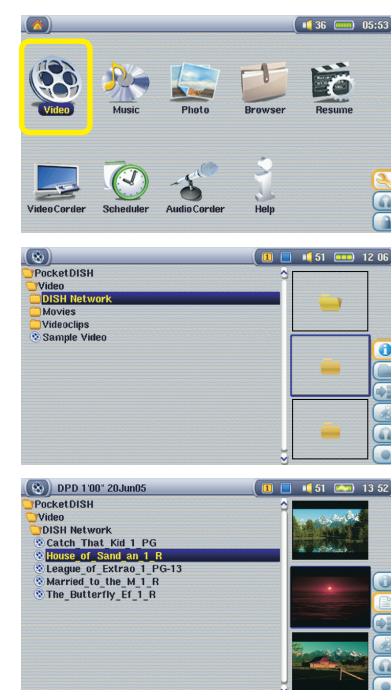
36 05:53

Video Music Photo Browser Resume

VideoCorder Scheduler AudioCorder Help

51 12 06

PocketDISH
Video
DISH Network
Movies
Videoclips
Sample Video

DPD 1'00" 20Jun05 51 13 52

PocketDISH
Video
DISH Network
Catch_That_Kid_1_PG
House_of_Sand_an_1_R
League_of_Extrao_1_PG-13
Married_to_the_M_1_R
The_Butterfly_Ef_1_R